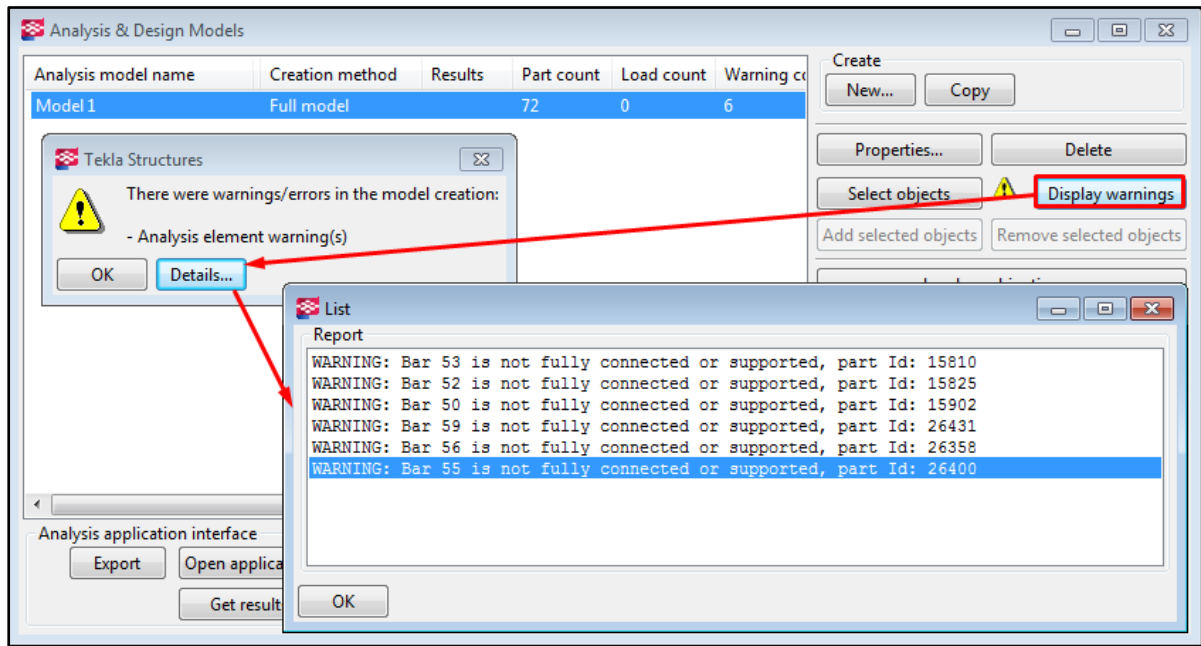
Analysis & Design Models

| Analysis model name | Creation method | Results | Part count | Load count | Warning co |
|---|---|---|---|---|---|
| Model 1 | Full model | | 72 | 0 | 6 |

Create

New...

Copy

Properties...

Delete

Select objects

Display warnings

Add selected objects

Remove selected objects

Tekla Structures

There were warnings/errors in the model creation:

- Analysis element warning(s)

OK

Details...

List

Report

WARNING: Bar 53 is not fully connected or supported, part Id: 15810
WARNING: Bar 52 is not fully connected or supported, part Id: 15825
WARNING: Bar 50 is not fully connected or supported, part Id: 15902
WARNING: Bar 59 is not fully connected or supported, part Id: 26431
WARNING: Bar 56 is not fully connected or supported, part Id: 26358
WARNING: Bar 55 is not fully connected or supported, part Id: 26400

OK

Analysis application interface

Export

Open applica

Get result